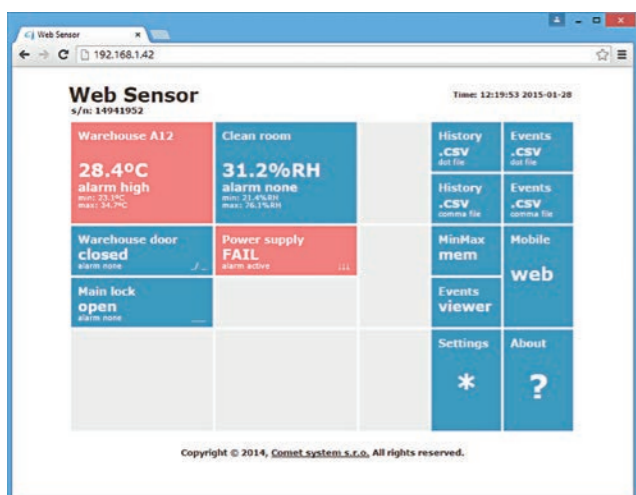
Web Sensor
192.168.1.42

Web Sensor
s/n: 14941952

Time: 12:19:53 2015-01-28

Warehouse A12
28.4°C
alarm high
min: 23.1°C
max: 34.7°C

Clean room
31.2%RH
alarm none
min: 21.4%RH
max: 76.1%RH

History
.csv
dot file

Events
.csv
dot file

History
.csv
comma file

Events
.csv
comma file

Warehouse door
closed
alarm none

Power supply
FAIL
alarm active

MinMax
mem

Mobile
web

Main lock
open
alarm none

Events
viewer

Settings
*

About
?

Copyright © 2014, Comet system s.r.o. All rights reserved.